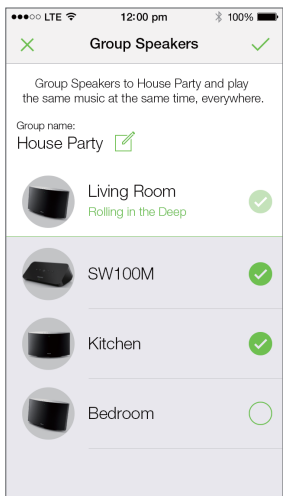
●●●○○ LTE 12:00 pm 100%

Group Speakers

Group Speakers to House Party and play the same music at the same time, everywhere.

Group name:
House Party

Living Room
Rolling in the Deep

SW100M

Kitchen

Bedroom